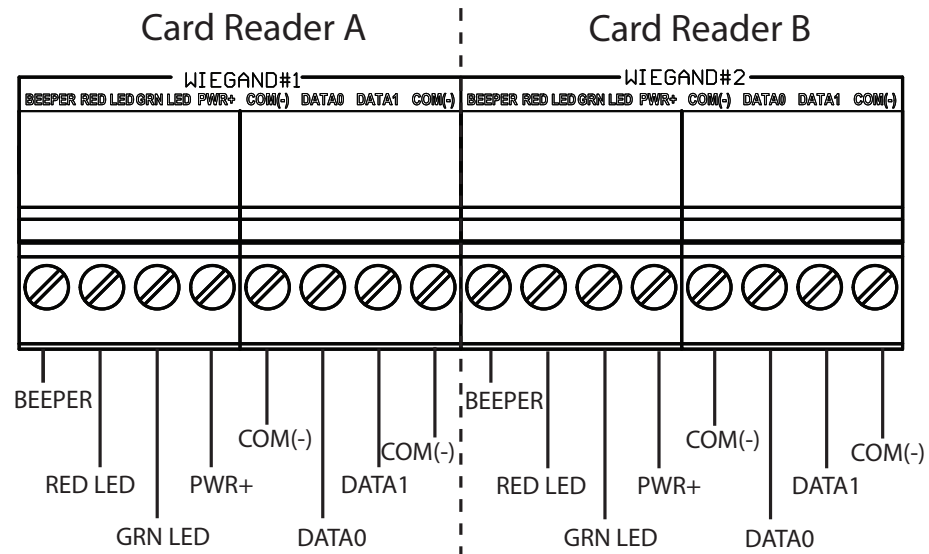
Card Reader A

Card Reader B

WIEGAND#1

BEEPER RED LED GRN LED PWR+ COM(-) DATA0 DATA1 COM(-)

WIEGAND#2

BEEPER RED LED GRN LED PWR+ COM(-) DATA0 DATA1 COM(-)

BEEPER

RED LED

GRN LED

PWR+

COM(-)

DATA0

DATA1

COM(-)

BEEPER

RED LED

GRN LED

PWR+

COM(-)

DATA0

DATA1

COM(-)